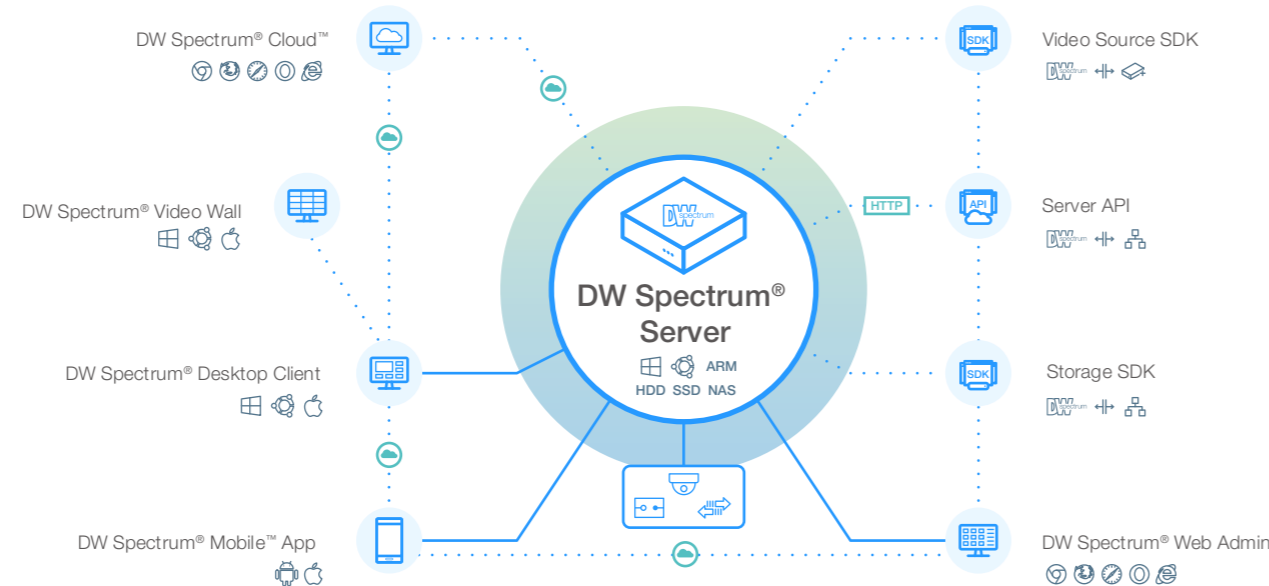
DW Spectrum® Cloud™

DW Spectrum® Video Wall

DW Spectrum® Desktop Client

DW Spectrum® Mobile™ App

Video Source SDK

HTTP

Server API

Storage SDK

DW Spectrum® Web Admin

DW Spectrum® Server

ARM

HDD SSD NAS

SDK

API

SDK